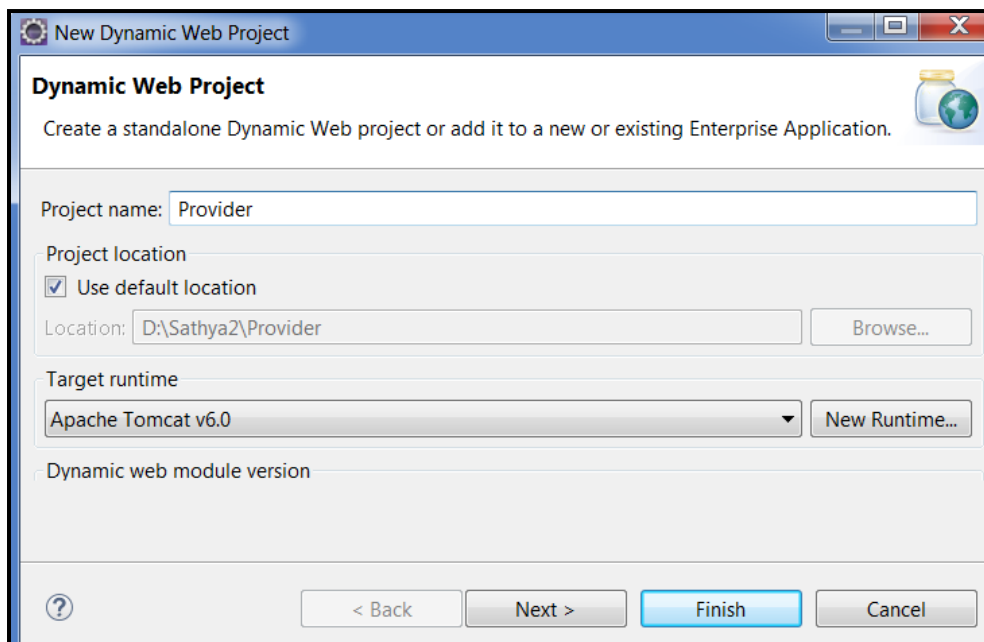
New Dynamic Web Project

Dynamic Web Project

Create a standalone Dynamic Web project or add it to a new or existing Enterprise Application.

Project name: Provider

Project location

Use default location

Location: D:\Sathya2\Provider

Browse...

Target runtime

Apache Tomcat v6.0

New Runtime...

Dynamic web module version

< Back

Next >

Finish

Cancel